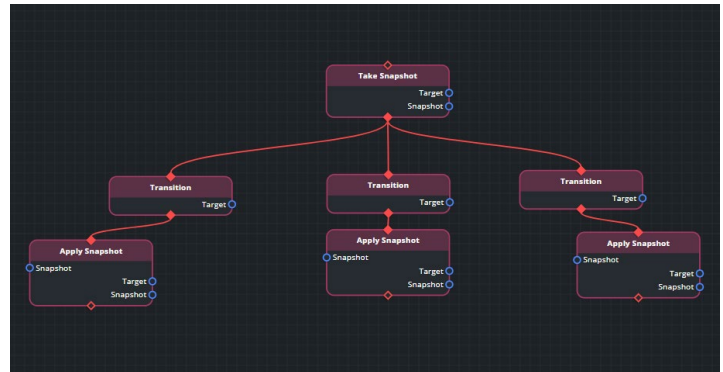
Take Snapshot
Target
Snapshot

Transition
Target

Apply Snapshot
Snapshot
Target
Snapshot

Transition
Target

Apply Snapshot
Snapshot
Target
Snapshot

Transition
Target

Apply Snapshot
Snapshot
Target
Snapshot